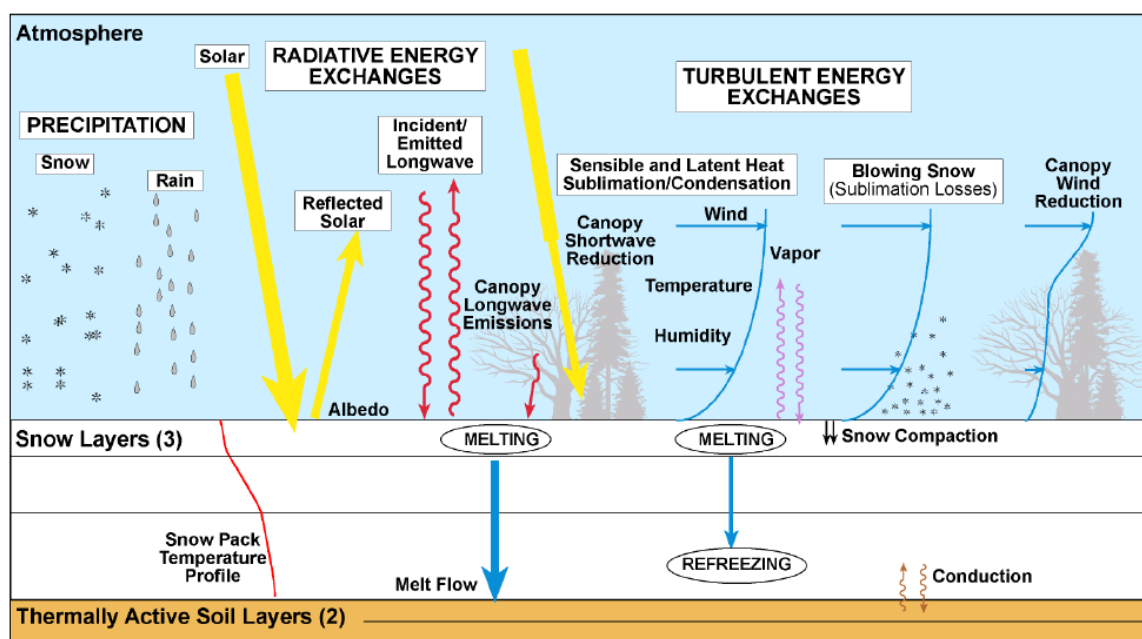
Atmosphere

Solar

RADIATIVE ENERGY EXCHANGES

TURBULENT ENERGY EXCHANGES

PRECIPITATION

Snow

Rain

Incident/ Emitted Longwave

Reflected Solar

Sensible and Latent Heat Sublimation/Condensation

Blowing Snow (Sublimation Losses)

Canopy Wind Reduction

Canopy Shortwave Reduction

Wind

Vapor

Temperature

Canopy Longwave Emissions

Humidity

Albedo

Snow Layers (3)

MELTING

MELTING

Snow Compaction

Snow Pack Temperature Profile

REFREEZING

Melt Flow

Conduction

Thermally Active Soil Layers (2)